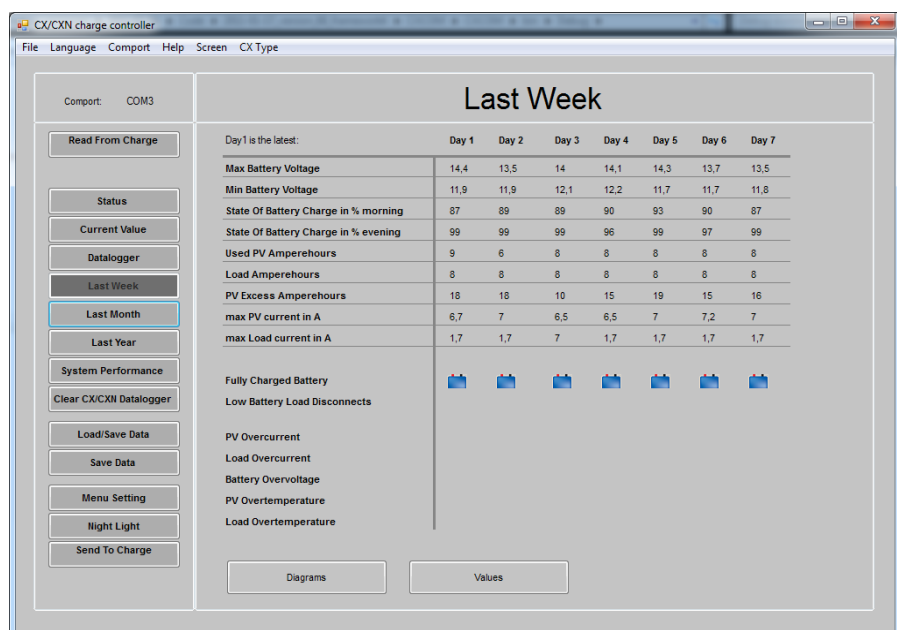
CX/CXN charge controller

File Language Comport Help Screen CX Type

Comport: COM3

Read From Charge

Status
Current Value
Datalogger
Last Week
Last Month
Last Year
System Performance
Clear CX/CXN Datalogger
Load/Save Data
Save Data
Menu Setting
Night Light
Send To Charge

Last Week

| Day1 is the latest: | Day 1 | Day 2 | Day 3 | Day 4 | Day 5 | Day 6 | Day 7 |
|---|---|---|---|---|---|---|---|
| Max Battery Voltage | 14,4 | 13,5 | 14 | 14,1 | 14,3 | 13,7 | 13,5 |
| Min Battery Voltage | 11,9 | 11,9 | 12,1 | 12,2 | 11,7 | 11,7 | 11,8 |
| State Of Battery Charge in % morning | 87 | 89 | 89 | 90 | 93 | 90 | 87 |
| State Of Battery Charge in % evening | 99 | 99 | 99 | 96 | 99 | 97 | 99 |
| Used PV Amperehours | 9 | 6 | 8 | 8 | 8 | 8 | 8 |
| Load Amperehours | 8 | 8 | 8 | 8 | 8 | 8 | 8 |
| PV Excess Amperehours | 18 | 18 | 10 | 15 | 19 | 15 | 16 |
| max PV current in A | 6,7 | 7 | 6,5 | 6,5 | 7 | 7,2 | 7 |
| max Load current in A | 1,7 | 1,7 | 7 | 1,7 | 1,7 | 1,7 | 1,7 |

Fully Charged Battery
Low Battery Load Disconnects

PV Overcurrent
Load Overcurrent
Battery Overvoltage
PV Overtemperature
Load Overtemperature

Diagrams
Values